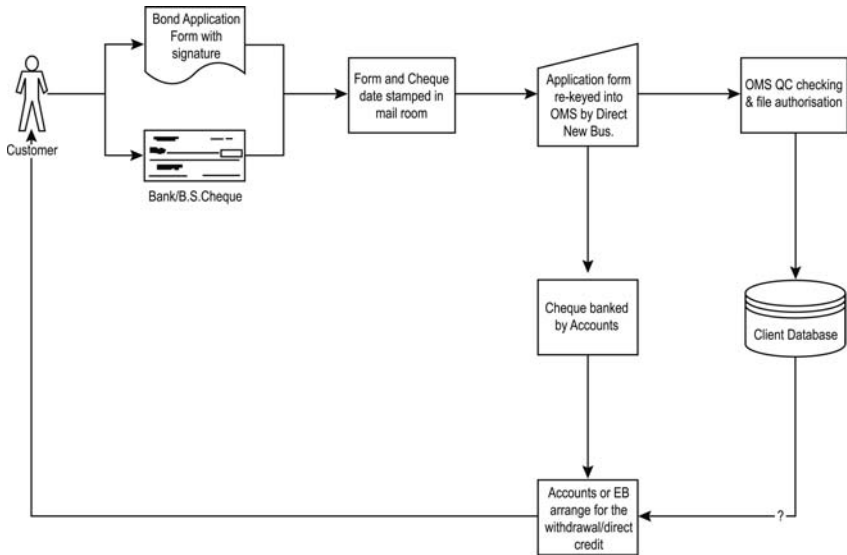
Customer

Bond Application Form with signature

Bank/B.S.Cheque

Form and Cheque date stamped in mail room

Application form re-keyed into OMS by Direct New Bus.

OMS QC checking & file authorisation

Cheque banked by Accounts

Client Database

Accounts or EB arrange for the withdrawal/direct credit

?